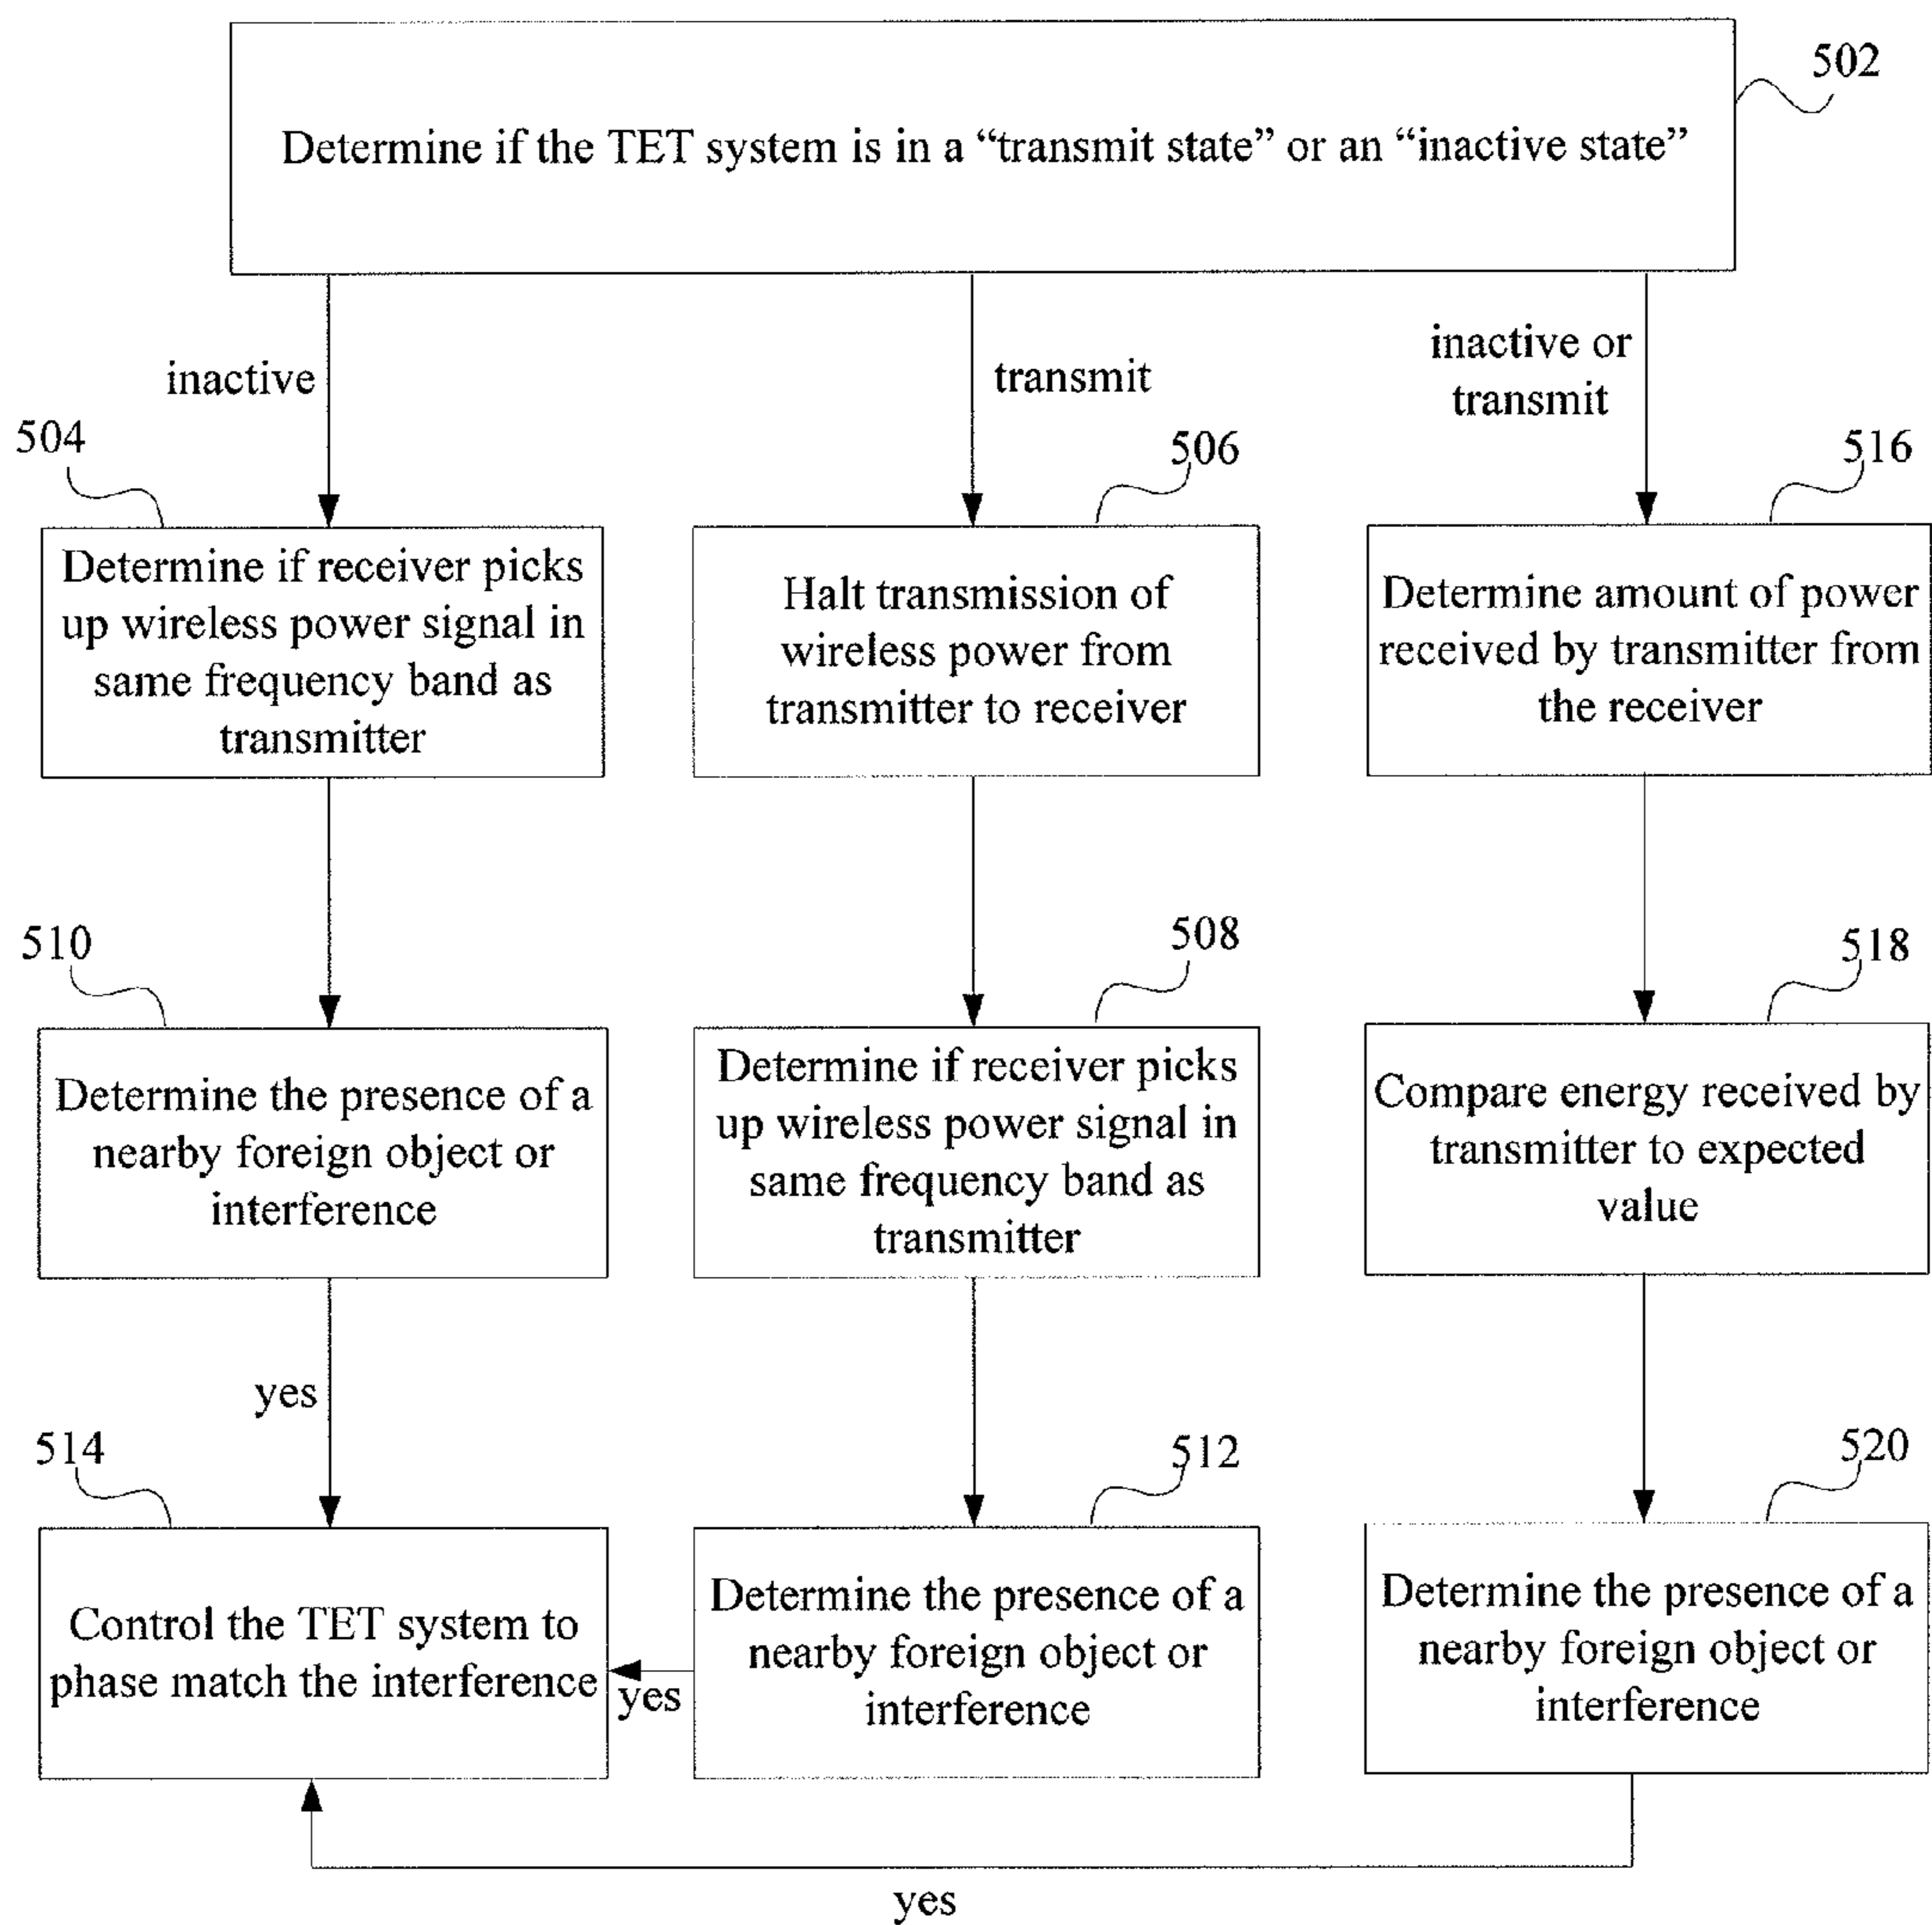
502

Determine if the TET system is in a “transmit state” or an “inactive state”

inactive

transmit

inactive or transmit

504

Determine if receiver picks up wireless power signal in same frequency band as transmitter

506

Halt transmission of wireless power from transmitter to receiver

516

Determine amount of power received by transmitter from the receiver

510

Determine the presence of a nearby foreign object or interference

508

Determine if receiver picks up wireless power signal in same frequency band as transmitter

518

Compare energy received by transmitter to expected value

yes

514

Control the TET system to phase match the interference

yes

512

Determine the presence of a nearby foreign object or interference

520

Determine the presence of a nearby foreign object or interference

yes